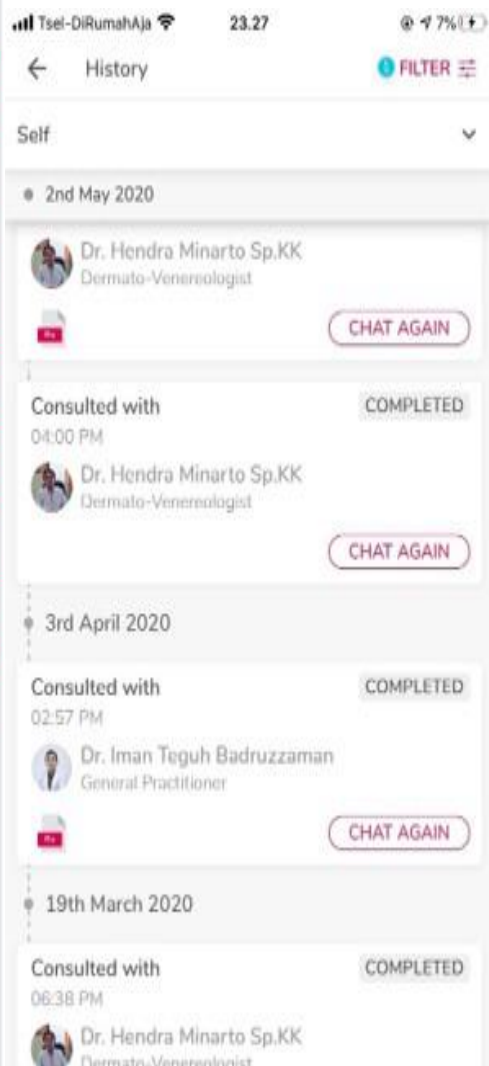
Tsel-DiRumahAja 23.27 7%

History

FILTER

Self

2nd May 2020

Dr. Hendra Minarto Sp.KK
Dermato-Venereologist

CHAT AGAIN

Consulted with
COMPLETED
04:00 PM

Dr. Hendra Minarto Sp.KK
Dermato-Venereologist

CHAT AGAIN

3rd April 2020

Consulted with
COMPLETED
02:57 PM

Dr. Iman Teguh Badruzzaman
General Practitioner

CHAT AGAIN

19th March 2020

Consulted with
COMPLETED
06:38 PM

Dr. Hendra Minarto Sp.KK
Dermato-Venereologist